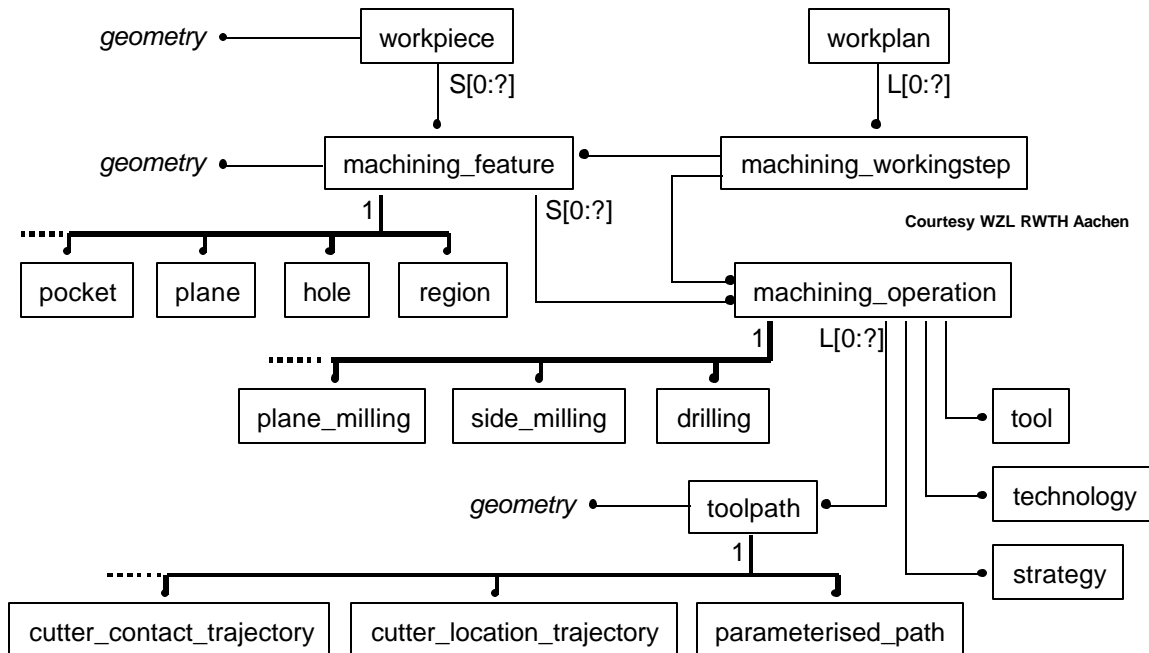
geometry
workpiece
workplan
S[0:?]
L[0:?]
geometry
machining_feature
machining_workingstep
1
S[0:?]
Courtesy WZL RWTH Aachen
pocket
plane
hole
region
machining_operation
1
L[0:?]
plane_milling
side_milling
drilling
tool
geometry
toolpath
technology
1
strategy
cutter_contact_trajectory
cutter_location_trajectory
parameterised_path